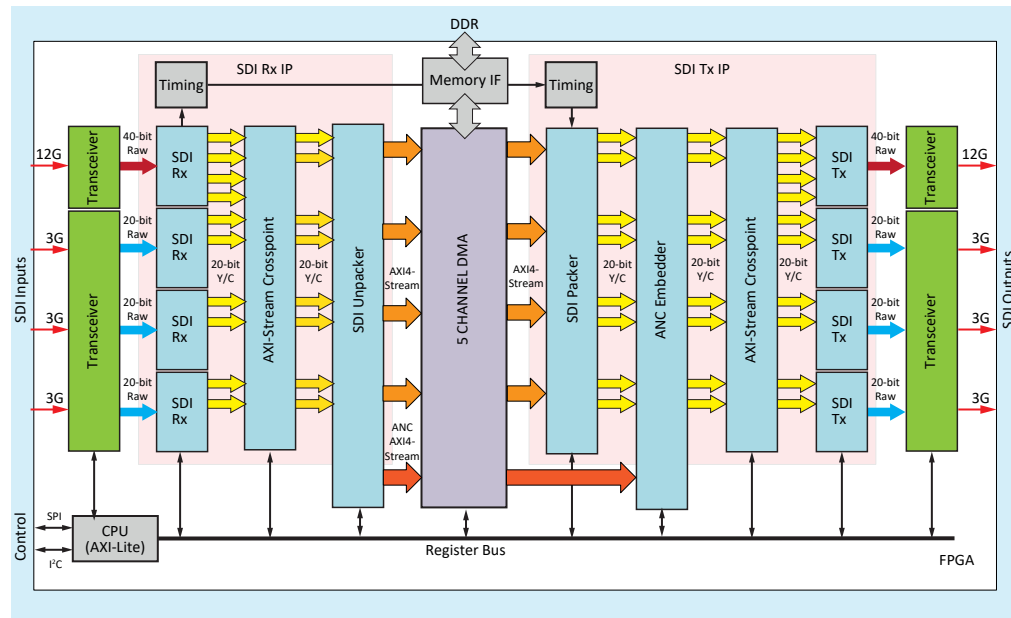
DDR

SDI Rx IP

Timing

Memory IF

Timing

SDI Tx IP

SDI Inputs

12G

Transceiver

40-bit Raw

SDI Rx

3G

Transceiver

20-bit Raw

SDI Rx

20-bit Y/C

AXI-Stream Crosspoint

20-bit Y/C

SDI Unpacker

AXI4-Stream

5 CHANNEL DMA

AXI4-Stream

SDI Packer

20-bit Y/C

ANC Embedder

20-bit Y/C

AXI-Stream Crosspoint

20-bit Y/C

40-bit Raw

SDI Tx

Transceiver

12G

3G

20-bit Raw

SDI Tx

3G

20-bit Raw

SDI Rx

20-bit Raw

SDI Tx

Transceiver

3G

3G

20-bit Raw

SDI Rx

ANC AXI4-Stream

20-bit Raw

SDI Tx

3G

SDI Outputs

Control

SPI

CPU (AXI-Lite)

I$^2$C

Register Bus

FPGA